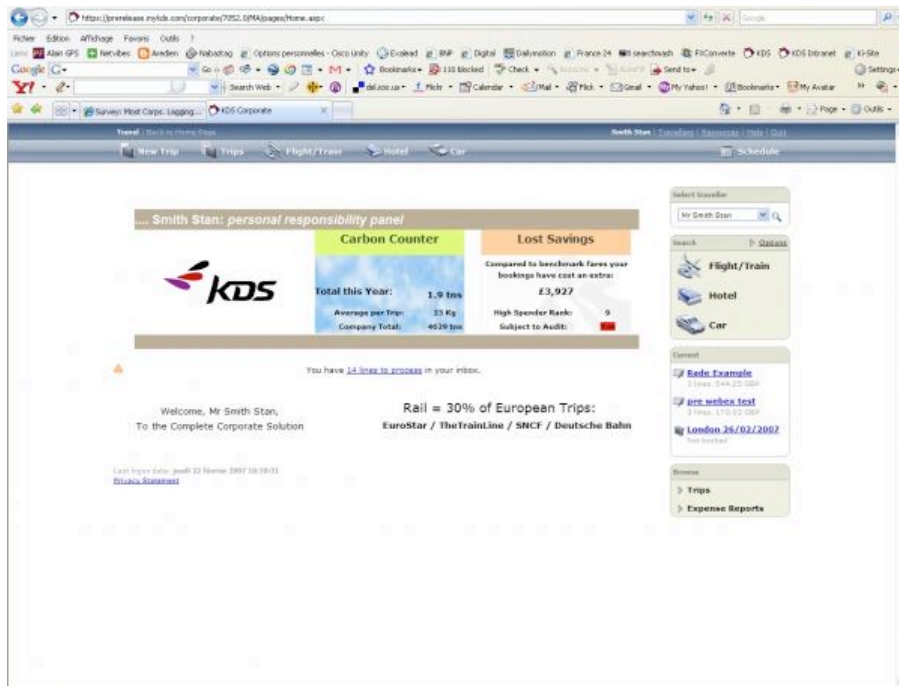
https://prerelease.mykds.com/corporate/7052.0/MA/pages/Home.aspx

Fichier Edition Affichage Favoris Outils ?

Liens Alan GPS Netvibes Arcelen Nabaztag Options personnelles - Cisco Unity Evalead BNP Digital Dailymotion France 24 searchmash FilConverte KDS KDS Intranet Ki-Site

Google G- Go Bookmarks 110 blocked Check Send to Settings

Y! Search Web del.icio.us Flickr Calendar Mail Flick Gmail My Yahoo! Bookmarks My Avatar

Survey: Most Corps. Logging... KDS Corporate

Page Outils

Travel | Back to Home Page

Smith Stan | Travellers | Resources | Help | Quit

New Trip Trips Flight/Train Hotel Car Schedule

.... Smith Stan: personal responsibility panel

KDS

| Carbon Counter | |
|---|---|
| Total this Year: | 1.9 tns |
| Average per Trip: | 33 Kg |
| Company Total: | 4620 tns |

| Lost Savings | |
|---|---|
| Compared to benchmark fares your bookings have cost an extra: | |
| £3,927 | |
| High Spender Rank: | 9 |
| Subject to Audit: | Yes |

You have 14 lines to process in your inbox.

Welcome, Mr Smith Stan,
To the Complete Corporate Solution

Rail = 30% of European Trips:
EuroStar / TheTrainLine / SNCF / Deutsche Bahn

Last login date: jeudi 22 février 2007 16:59:31
Privacy Statement

Select traveller
Mr Smith Stan

Search Options
Flight/Train
Hotel
Car

Current
Rade Example
3 lines. 544.25 GBP
pre webex test
3 lines. 170.03 GBP
London 26/02/2007
Not booked

Browse
Trips
Expense Reports